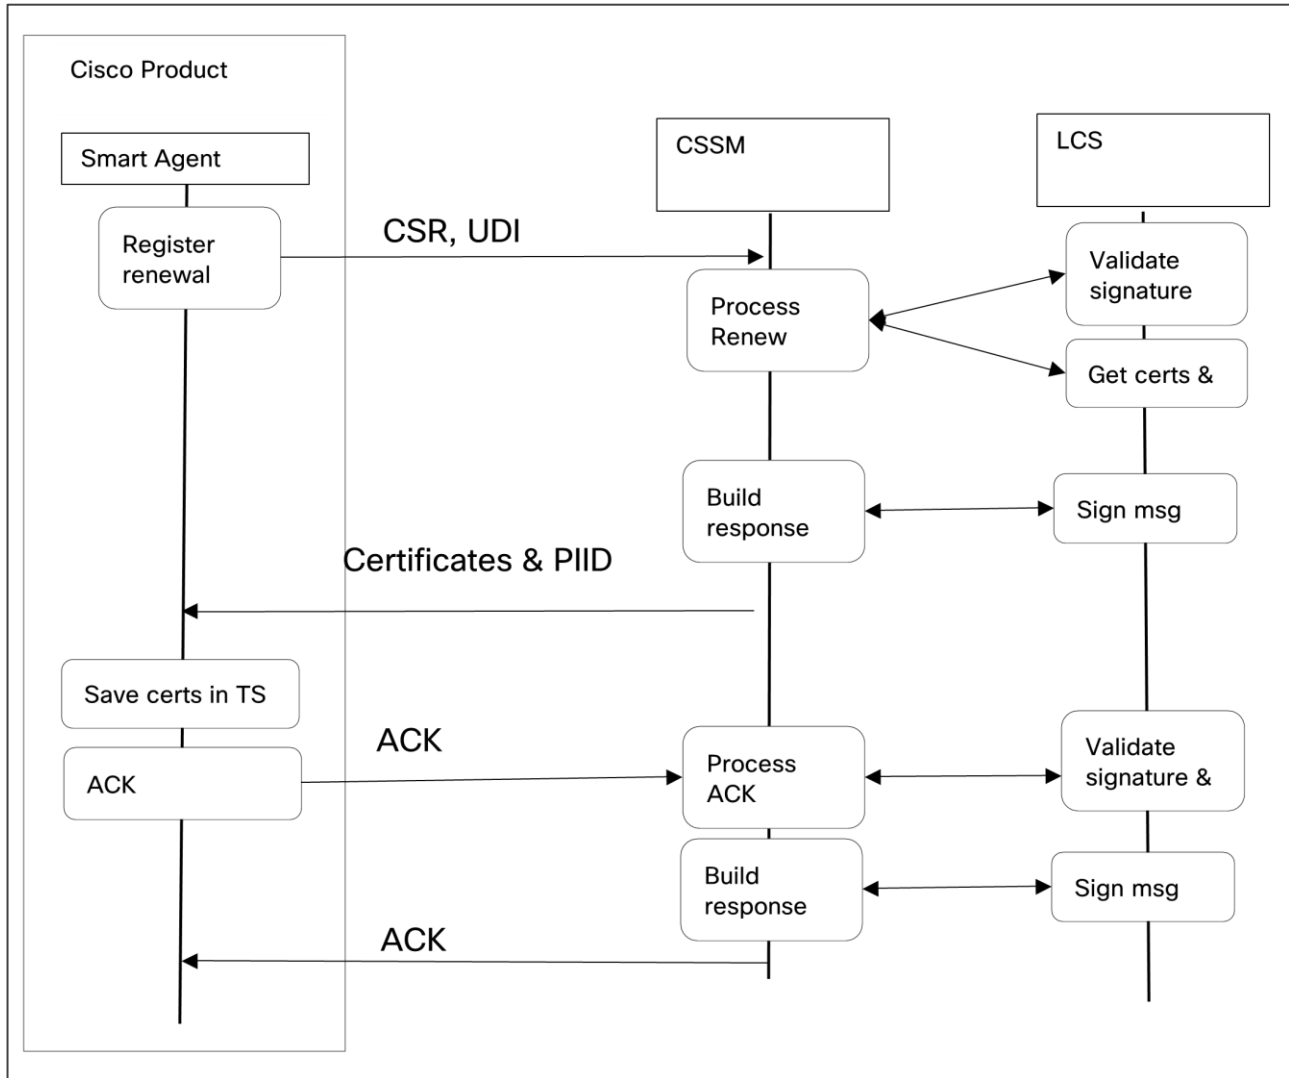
Cisco Product

Smart Agent

CSSM

LCS

Register renewal

CSR, UDI

Validate signature

Process Renew

Get certs &

Build response

Sign msg

Certificates & PIID

Save certs in TS

ACK

ACK

Process ACK

Validate signature &

Build response

Sign msg

ACK